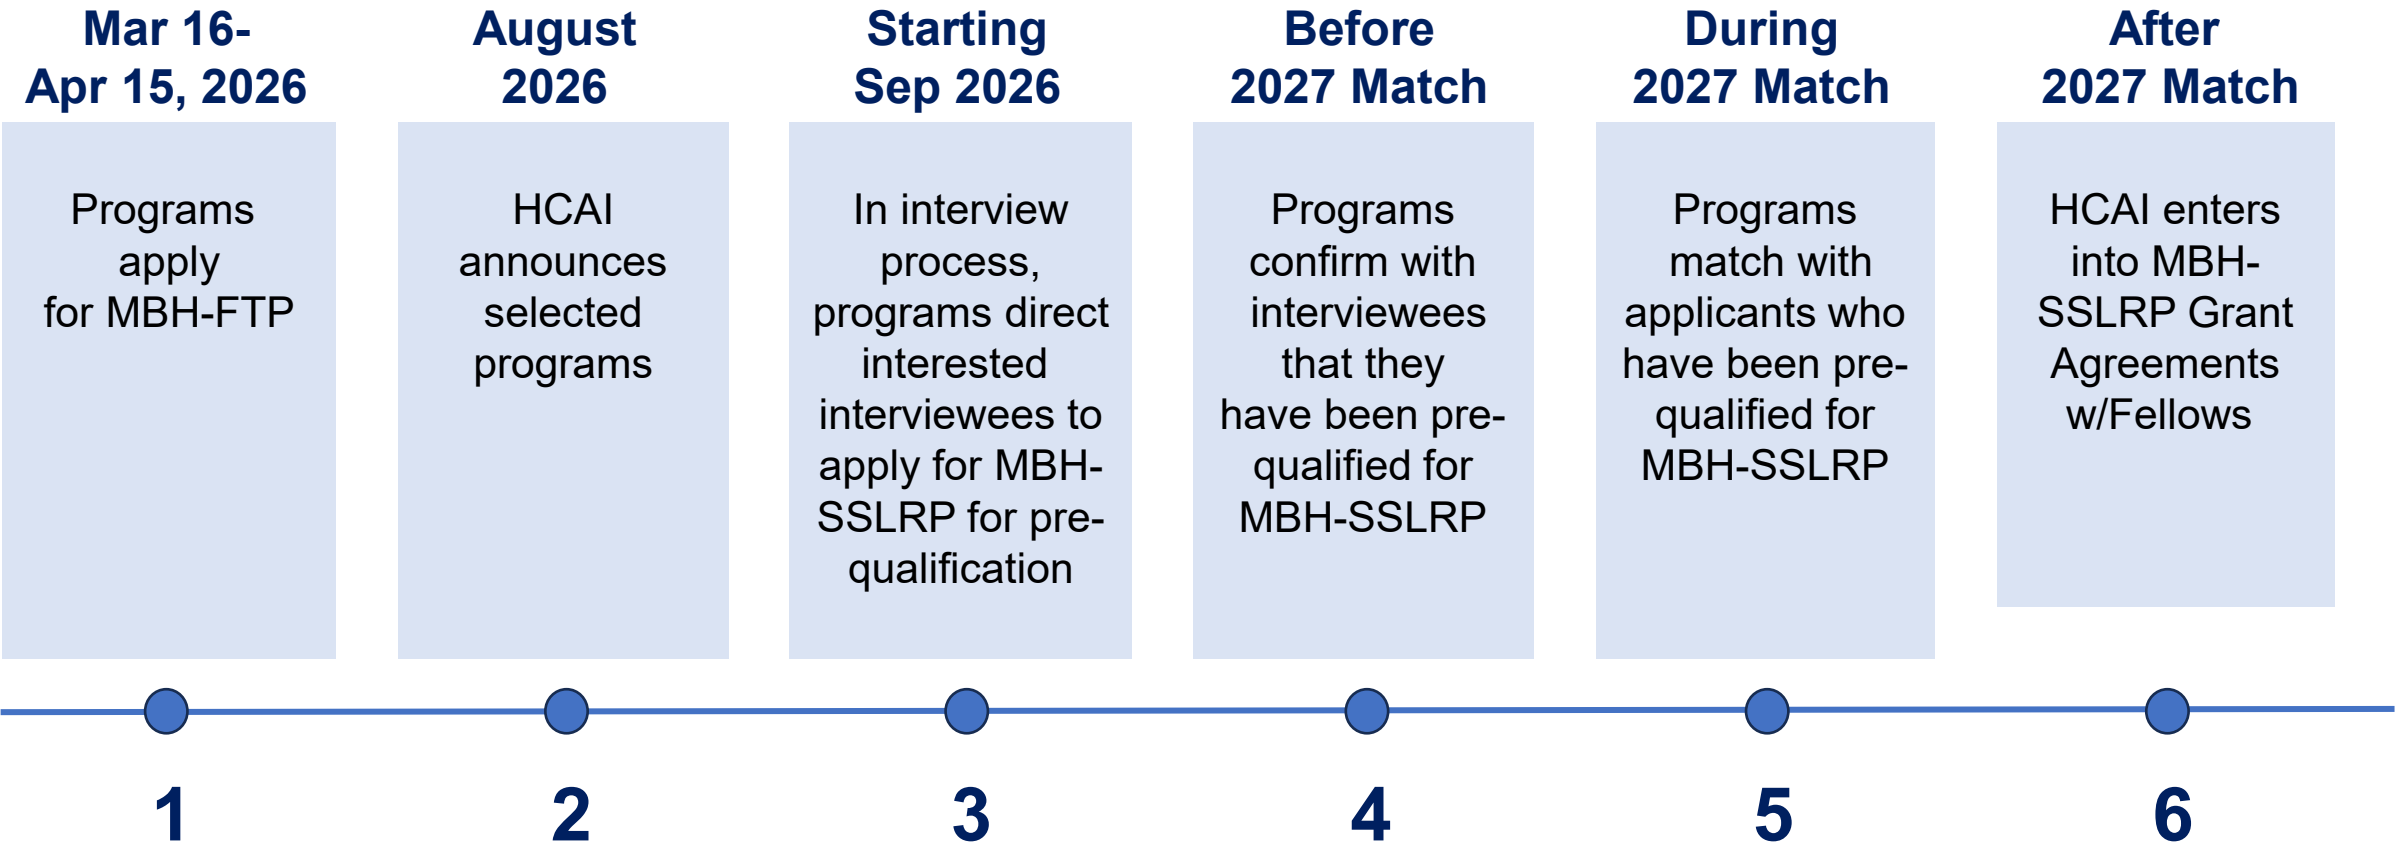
Mar 16- Apr 15, 2026

Programs apply for MBH-FTP

1

August 2026

HCAI announces selected programs

2

Starting Sep 2026

In interview process, programs direct interested interviewees to apply for MBH-SSLRP for pre-qualification

3

Before 2027 Match

Programs confirm with interviewees that they have been pre-qualified for MBH-SSLRP

4

During 2027 Match

Programs match with applicants who have been pre-qualified for MBH-SSLRP

5

After 2027 Match

HCAI enters into MBH-SSLRP Grant Agreements w/Fellows

6